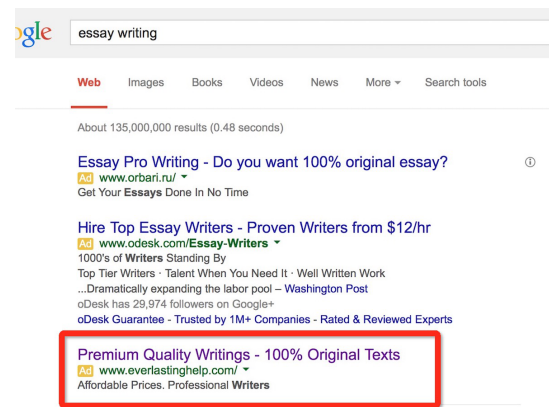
ogle

essay writing

Web Images Books Videos News More Search tools

About 135,000,000 results (0.48 seconds)

Essay Pro Writing - Do you want 100% original essay?
Ad www.orbari.ru/
Get Your Essays Done In No Time

ⓘ

Hire Top Essay Writers - Proven Writers from $12/hr
Ad www.odesk.com/Essay-Writers
1000's of Writers Standing By
Top Tier Writers · Talent When You Need It · Well Written Work
...Dramatically expanding the labor pool – Washington Post
oDesk has 29,974 followers on Google+
oDesk Guarantee - Trusted by 1M+ Companies - Rated & Reviewed Experts

Premium Quality Writings - 100% Original Texts
Ad www.everlastinghelp.com/
Affordable Prices. Professional Writers